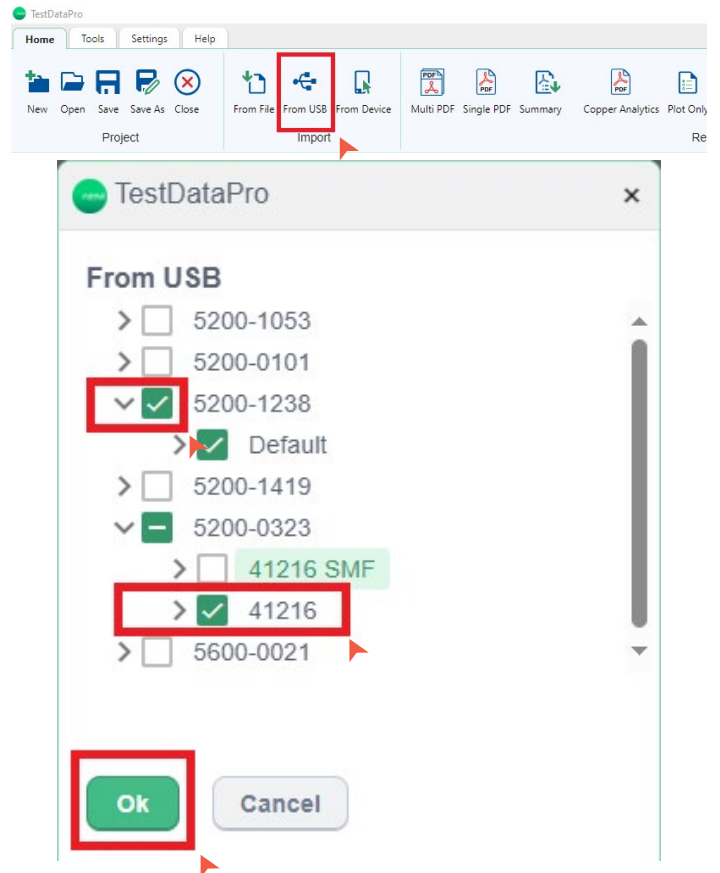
TestDataPro

Home Tools Settings Help

New Open Save Save As Close
Project

From File From USB From Device
Import

Multi PDF Single PDF Summary Copper Analytics Plot Only
Re

TestDataPro ×

From USB
5200-1053
5200-0101
5200-1238
Default
5200-1419
5200-0323
41216 SMF
41216
5600-0021

Ok Cancel